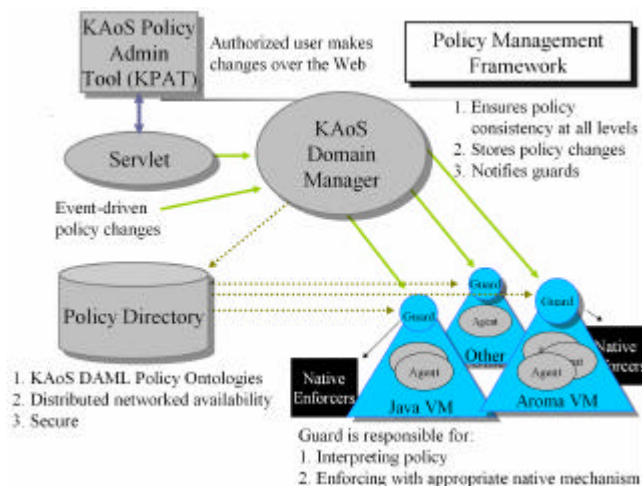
KAoS Policy Admin Tool (KPAT)

Authorized user makes changes over the Web

Policy Management Framework

1. Ensures policy consistency at all levels
2. Stores policy changes
3. Notifies guards

Servlet

KAoS Domain Manager

Event-driven policy changes

Policy Directory

Guard

Guard

Guard

Agent

Agent

Agent

Agent

Agent

Other

Native Enforcers

Native Enforcers

Java VM

Aroma VM

1. KAoS DAML Policy Ontologies
2. Distributed networked availability
3. Secure

Guard is responsible for:
1. Interpreting policy
2. Enforcing with appropriate native mechanism